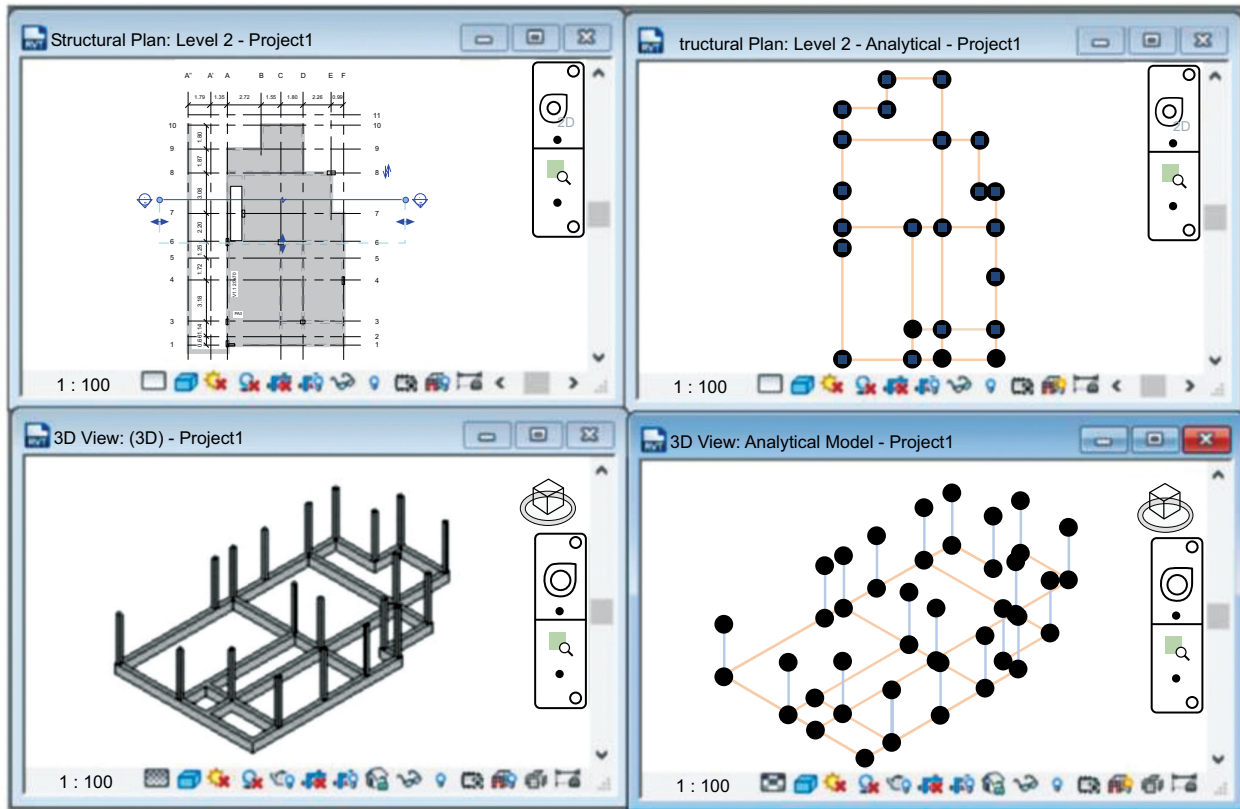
Structural Plan: Level 2 - Project1

A'' A' A B C D E F

1.79 1.35 2.72 1.55 1.60 2.26 0.99

11
10
9
8
7
6
5
4
3
2
1

1.80 1.87 3.08 2.20 1.25 1.72 3.18 0.14 0.60

2D

1 : 100

tructural Plan: Level 2 - Analytical - Project1

2D

1 : 100

3D View: (3D) - Project1

1 : 100

3D View: Analytical Model - Project1

1 : 100